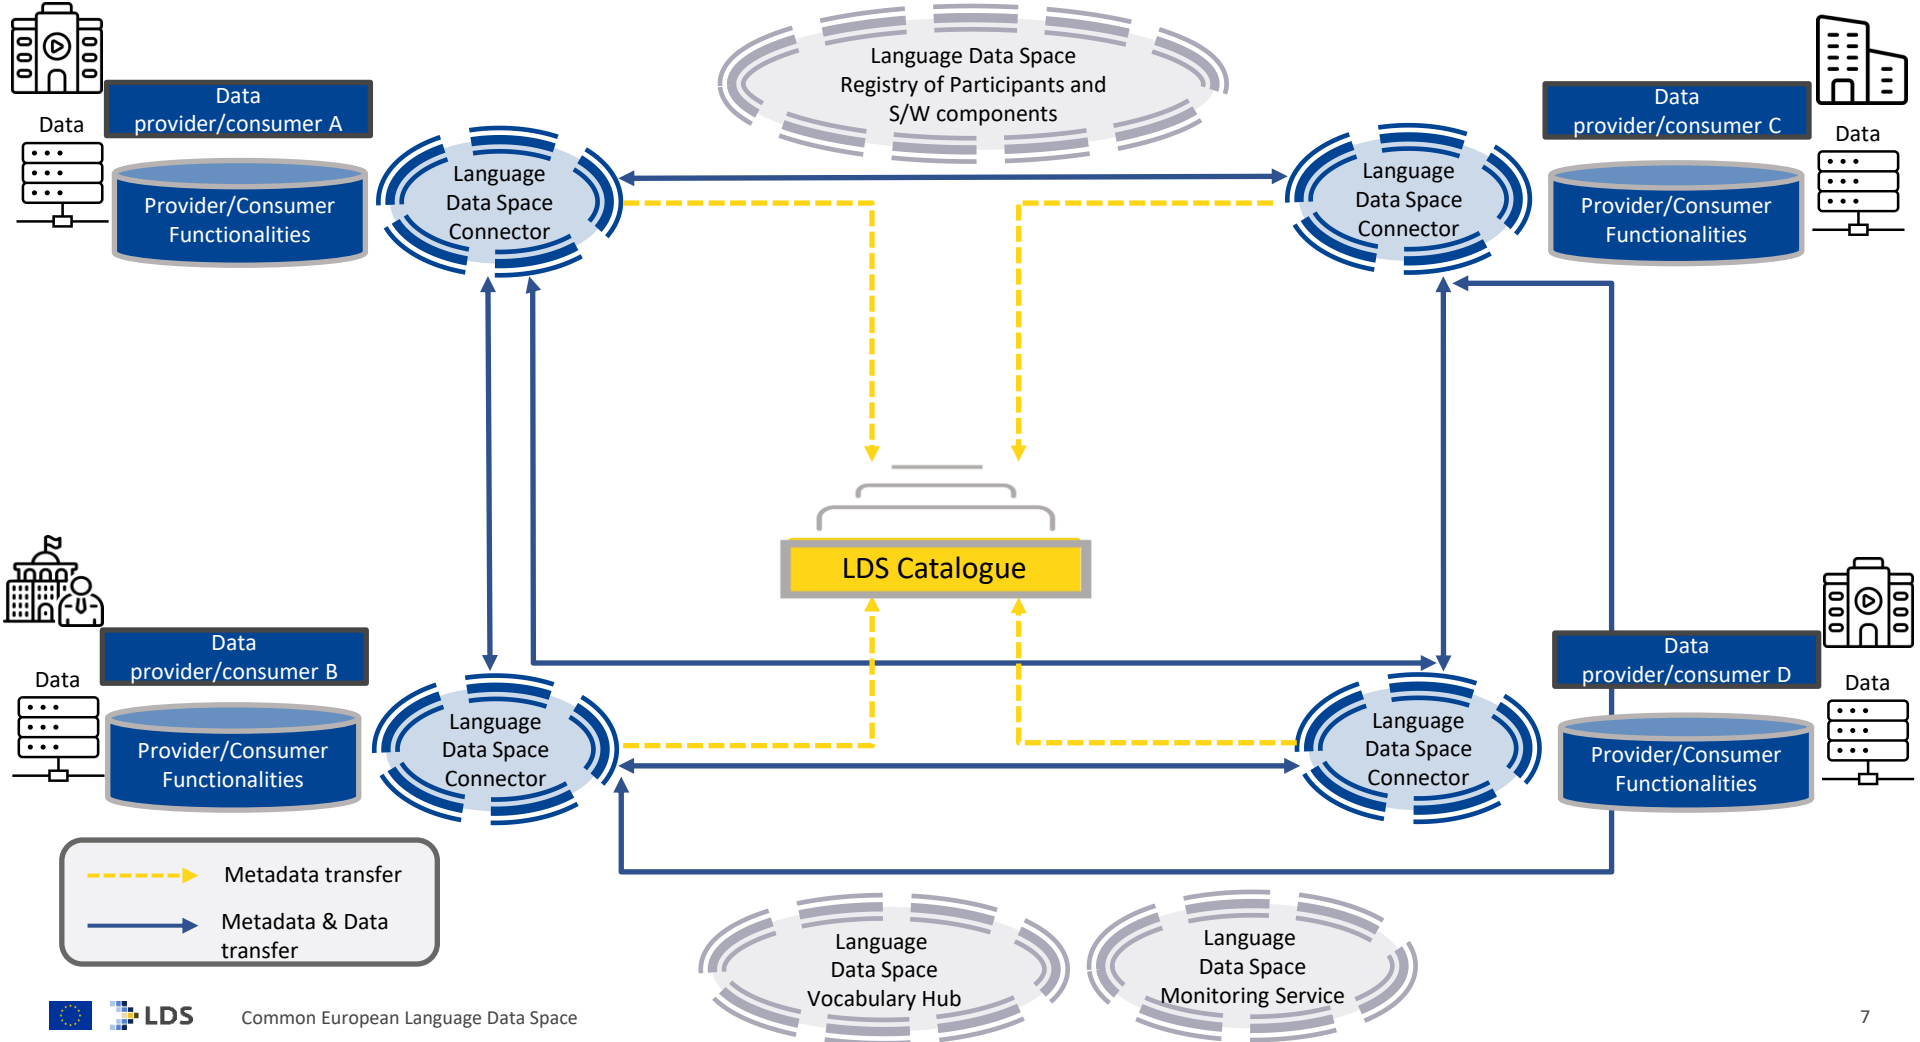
Language Data Space Registry of Participants and S/W components

Data provider/consumer A

Data

Provider/Consumer Functionalities

Language Data Space Connector

Language Data Space Connector

Data provider/consumer C

Data

Provider/Consumer Functionalities

LDS Catalogue

Data provider/consumer B

Data

Provider/Consumer Functionalities

Language Data Space Connector

Language Data Space Connector

Data provider/consumer D

Data

Provider/Consumer Functionalities

Metadata transfer

Metadata & Data transfer

Language Data Space Vocabulary Hub

Language Data Space Monitoring Service

LDS

Common European Language Data Space

7